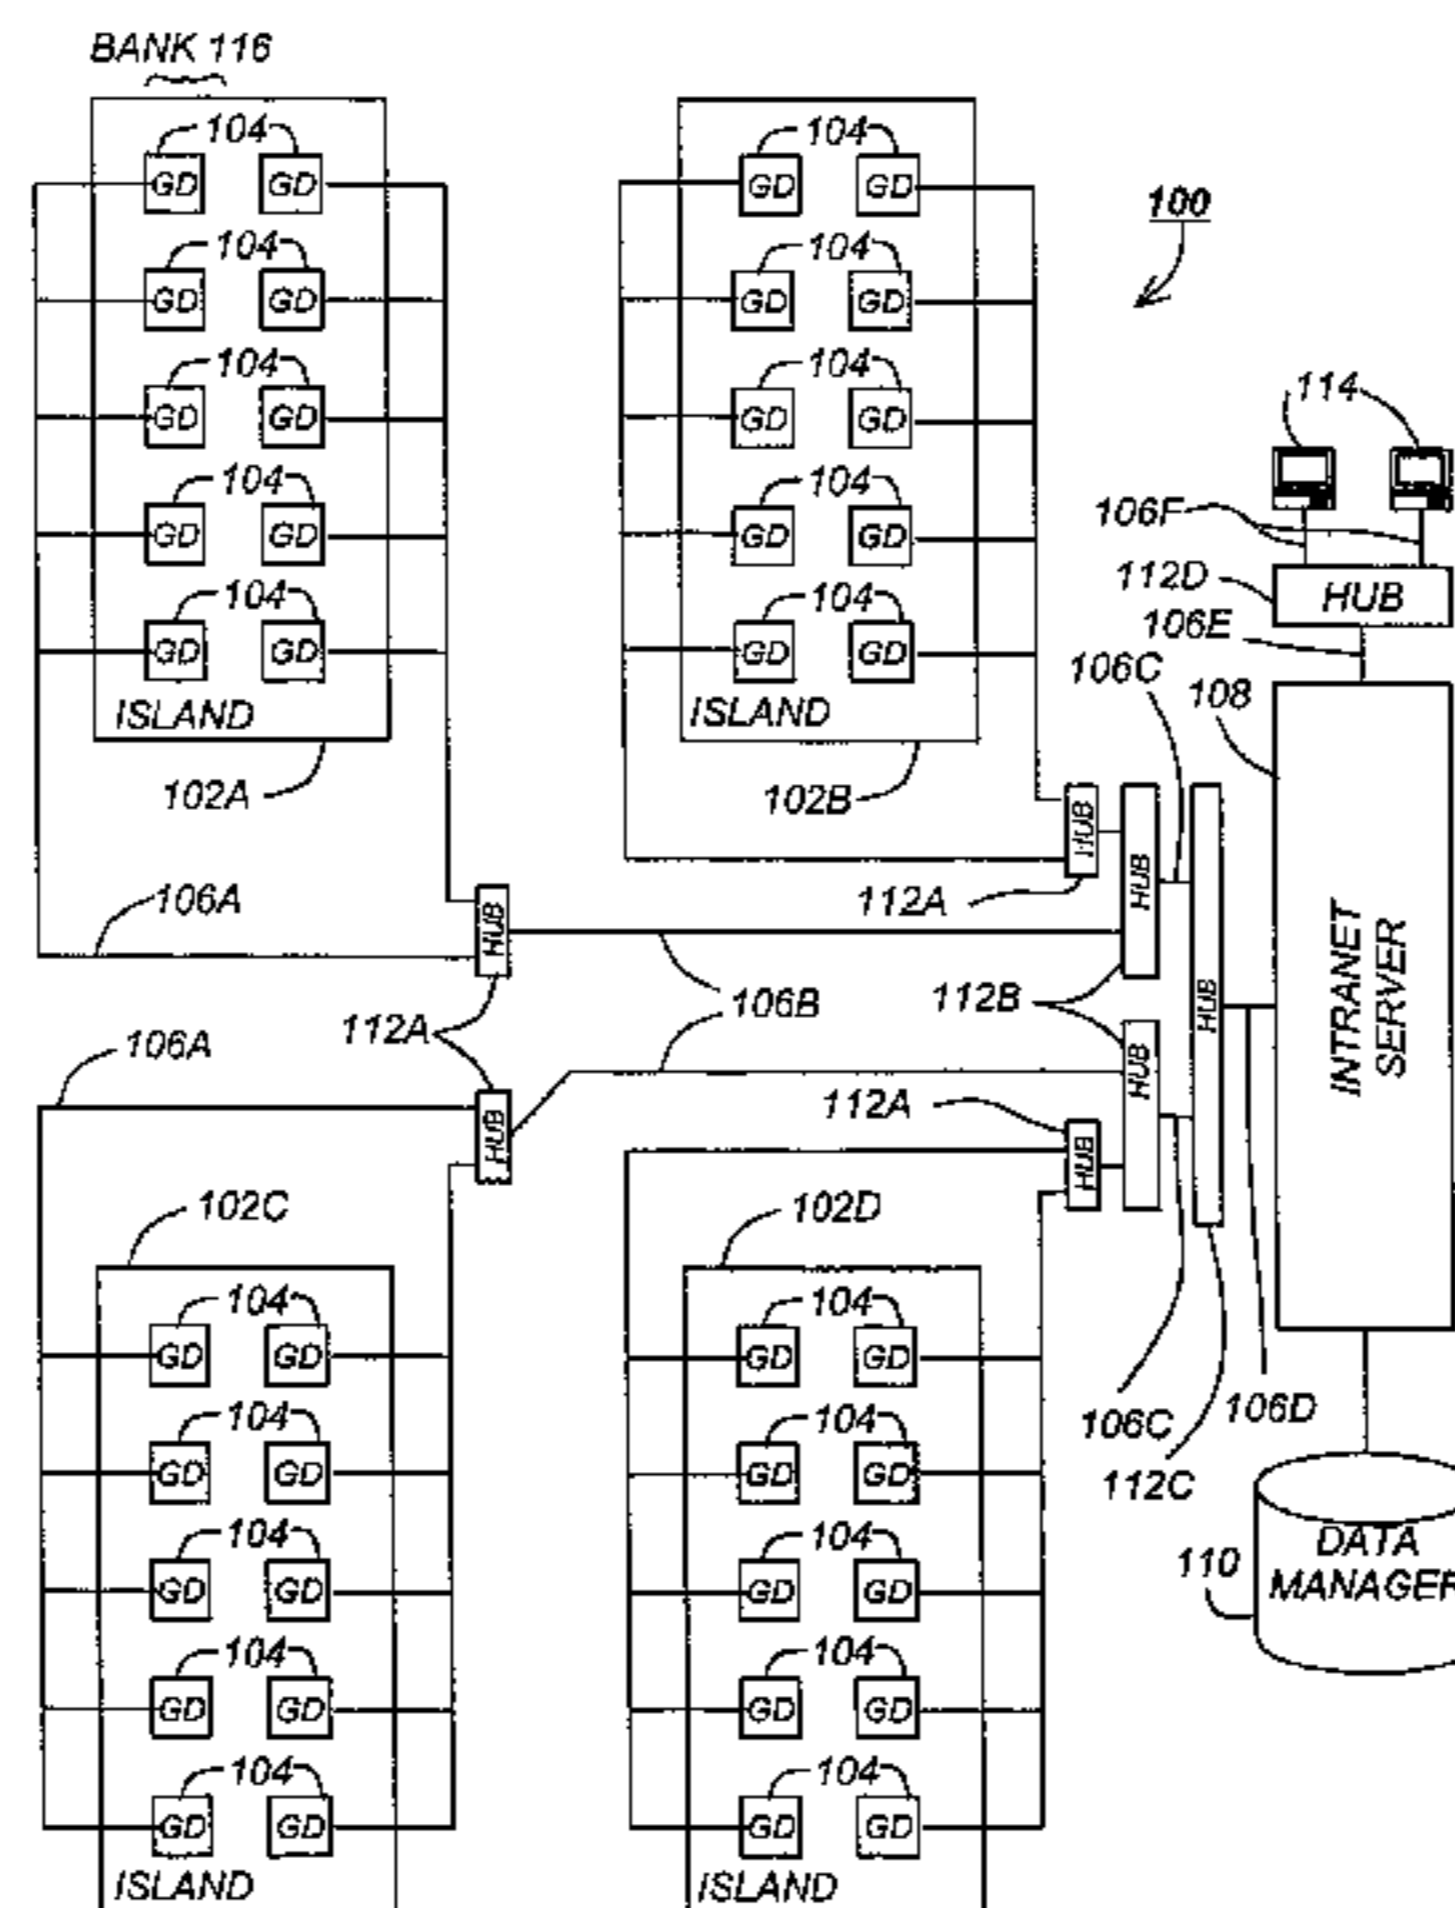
BANK 116

104
GD GD
104
GD GD
104
GD GD
104
GD GD
104
GD GD
ISLAND
102A

104
GD GD
104
GD GD
104
GD GD
104
GD GD
104
GD GD
ISLAND
102B

100

114
106F
112D
HUB
106E
106C
108

106A
HUB
112A
HUB
HUB
HUB
112A
106B
112B
INTRANET SERVER
106A
112A
HUB
HUB
112A
HUB

102C
104
GD GD
104
GD GD
104
GD GD
104
GD GD
104
GD GD
ISLAND

102D
104
GD GD
104
GD GD
104
GD GD
104
GD GD
104
GD GD
ISLAND

106C
106D
112C
110
DATA MANAGER